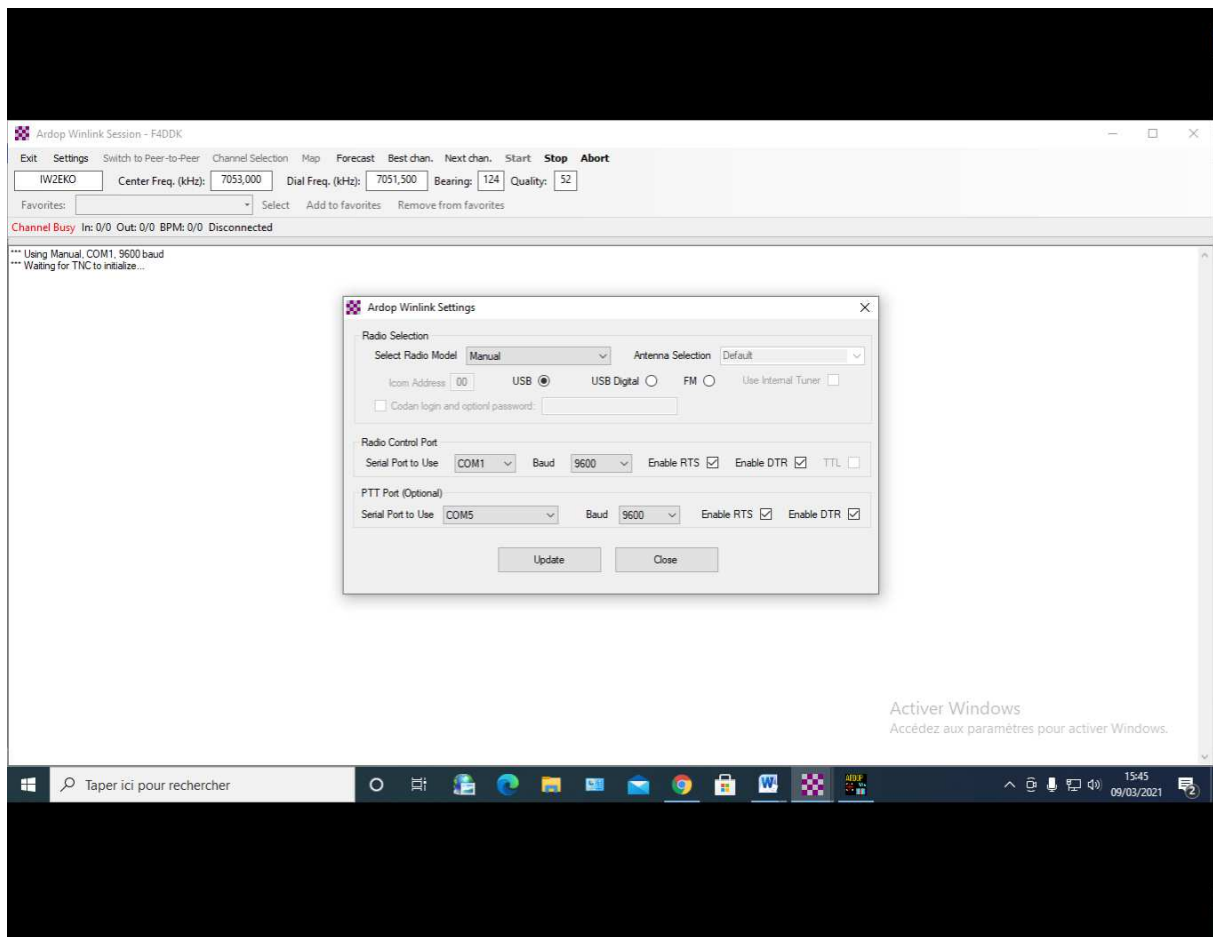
Ardop Winlink Session - F4DDK

Exit Settings Switch to Peer-to-Peer Channel Selection Map Forecast Best chan. Next chan. Start Stop Abort

IW2EKO Center Freq. (kHz): 7053,000 Dial Freq. (kHz): 7051,500 Bearing: 124 Quality: 52

Favorites: Select Add to favorites Remove from favorites

Channel Busy In: 0/0 Out: 0/0 BPM: 0/0 Disconnected

*** Using Manual, COM1, 9600 baud
*** Waiting for TNC to initialize...

Ardop Winlink Settings

Radio Selection

Select Radio Model Manual Antenna Selection Default

Icom Address 00 USB USB Digital FM Use Internal Tuner

Codan login and optionl password:

Radio Control Port

Serial Port to Use COM1 Baud 9600 Enable RTS Enable DTR TTL

PTT Port (Optional)

Serial Port to Use COM5 Baud 9600 Enable RTS Enable DTR

Update Close

Activer Windows
Accédez aux paramètres pour activer Windows.

Taper ici pour rechercher

15:45
09/03/2021